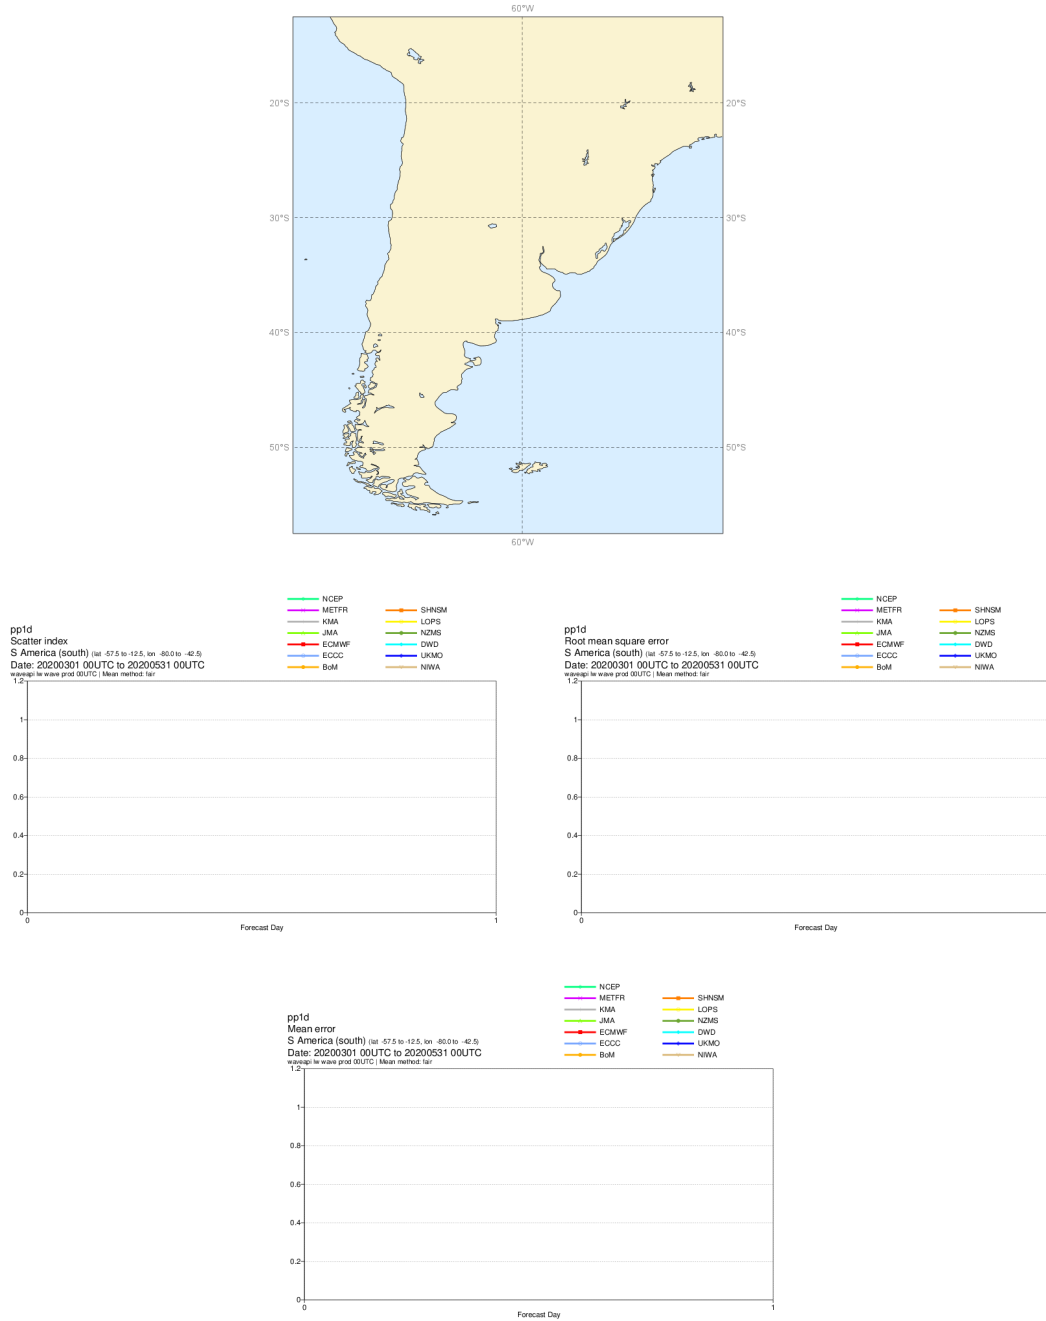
60°W
20°S
20°S
30°S
30°S
40°S
40°S
50°S
50°S
60°W

pp1d
Scatter index
S America (south) (lat -57.5 to -12.5, lon -80.0 to -42.5)
Date: 20200301 00UTC to 20200531 00UTC
waveapi lw wave prod 00UTC | Mean method: fair

NCEP
METFR
KMA
JMA
ECMWF
ECCC
BoM
SHNSM
LOPS
NZMS
DWD
UKMO
NIWA

1.2
1
0.8
0.6
0.4
0.2
0
0
1
Forecast Day

pp1d
Root mean square error
S America (south) (lat -57.5 to -12.5, lon -80.0 to -42.5)
Date: 20200301 00UTC to 20200531 00UTC
waveapi lw wave prod 00UTC | Mean method: fair

NCEP
METFR
KMA
JMA
ECMWF
ECCC
BoM
SHNSM
LOPS
NZMS
DWD
UKMO
NIWA

1.2
1
0.8
0.6
0.4
0.2
0
0
Forecast Day

pp1d
Mean error
S America (south) (lat -57.5 to -12.5, lon -80.0 to -42.5)
Date: 20200301 00UTC to 20200531 00UTC
waveapi lw wave prod 00UTC | Mean method: fair

NCEP
METFR
KMA
JMA
ECMWF
ECCC
BoM
SHNSM
LOPS
NZMS
DWD
UKMO
NIWA

1.2
1
0.8
0.6
0.4
0.2
0
0
1
Forecast Day